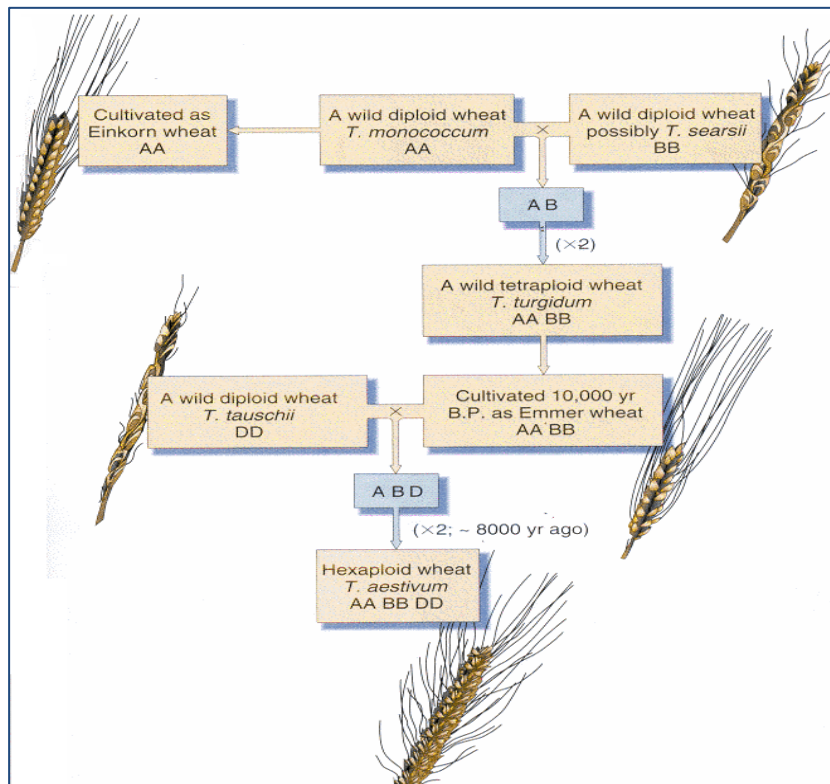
Cultivated as Einkorn wheat AA

A wild diploid wheat *T. monococcum* AA

×

A wild diploid wheat possibly *T. searsii* BB

A B

(×2)

A wild tetraploid wheat *T. turgidum* AA BB

A wild diploid wheat *T. tauschii* DD

×

Cultivated 10,000 yr B.P. as Emmer wheat AA BB

A B D

(×2; ~ 8000 yr ago)

Hexaploid wheat *T. aestivum* AA BB DD